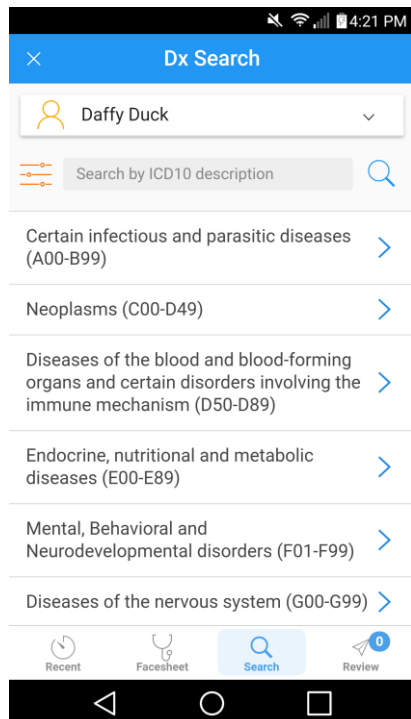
4:21 PM

Dx Search

Daffy Duck

Search by ICD10 description

Certain infectious and parasitic diseases (A00-B99)

Neoplasms (C00-D49)

Diseases of the blood and blood-forming organs and certain disorders involving the immune mechanism (D50-D89)

Endocrine, nutritional and metabolic diseases (E00-E89)

Mental, Behavioral and Neurodevelopmental disorders (F01-F99)

Diseases of the nervous system (G00-G99)

Recent

Facesheet

Search

0

Review